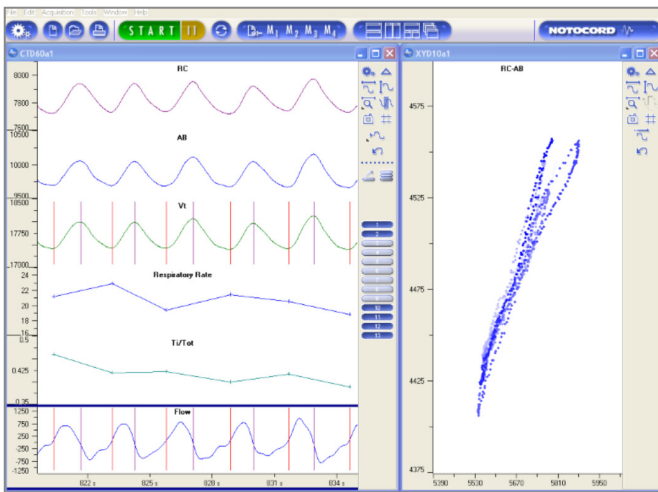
File Edit Acquisition Tools Window Help
START II
M1 M2 M3 M4
NOTOCORD
CTD60a1
RC
8000
7800
7600
AB
10500
10000
9500
Vt
18500
17750
17000
Respiratory Rate
24
22
20
18
16
Ti/Ttot
0.5
0.425
0.35
Flow
1250
750
250
-250
-750
-1250
822 s
825 s
828 s
831 s
834 s
XYD10a1
RC-AB
4575
4525
4475
4425
4375
5390
5530
5670
5810
5950
1
2
3
4
5
6
7
8
9
10
11
12
13